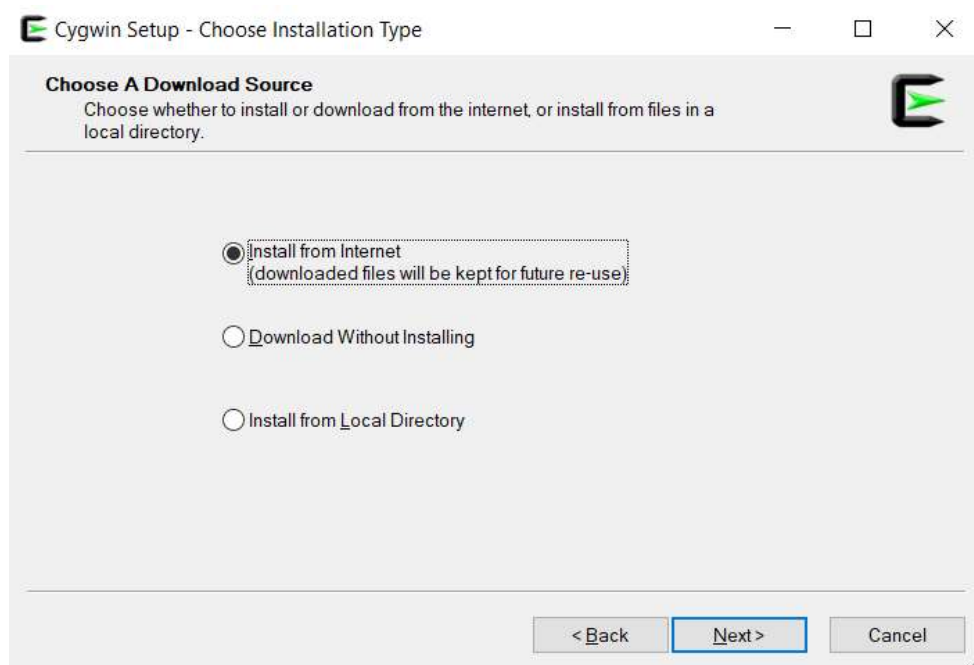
Cygwin Setup - Choose Installation Type

Choose A Download Source
Choose whether to install or download from the internet, or install from files in a local directory.

Install from Internet
(downloaded files will be kept for future re-use)

Download Without Installing

Install from Local Directory

< Back
Next >
Cancel